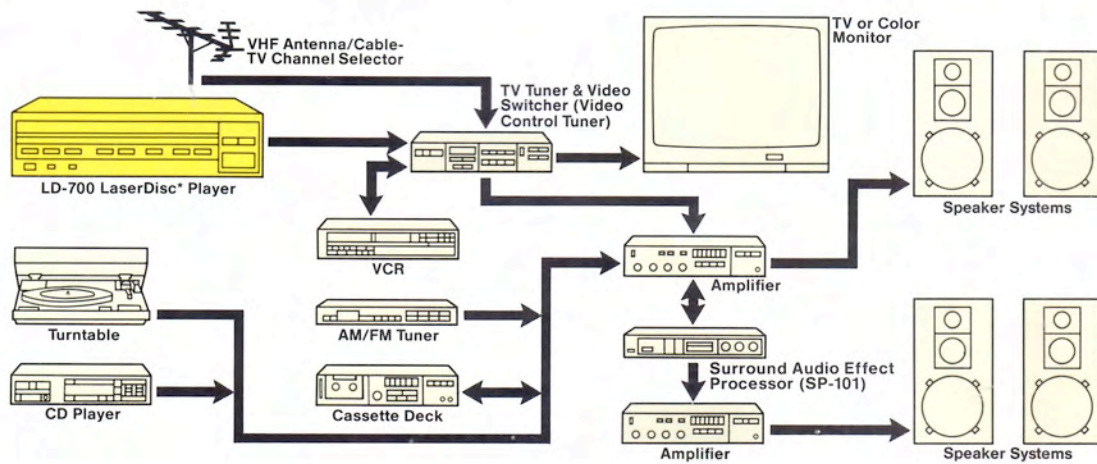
VHF Antenna/Cable-TV Channel Selector

TV or Color Monitor

TV Tuner & Video Switcher (Video Control Tuner)

LD-700 LaserDisc* Player

Speaker Systems

VCR

Amplifier

Turntable

AM/FM Tuner

Surround Audio Effect Processor (SP-101)

CD Player

Cassette Deck

Amplifier

Speaker Systems